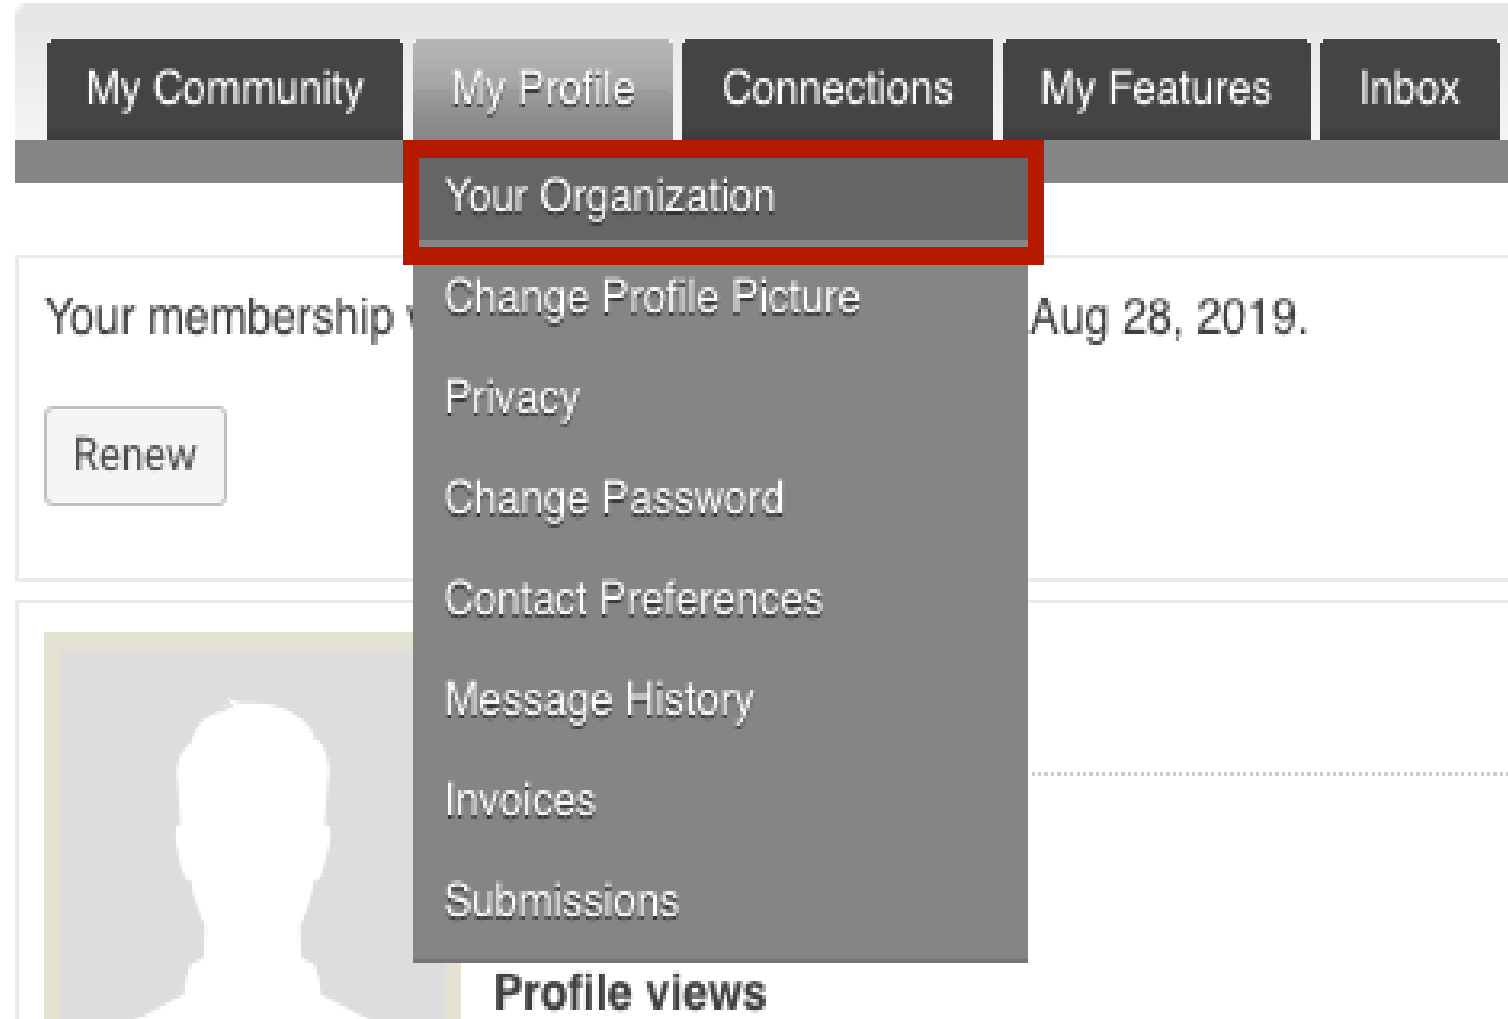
My Community My Profile Connections My Features Inbox

Your Organization
Change Profile Picture
Privacy
Change Password
Contact Preferences
Message History
Invoices
Submissions

Your membership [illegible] Aug 28, 2019.

Renew

Profile views